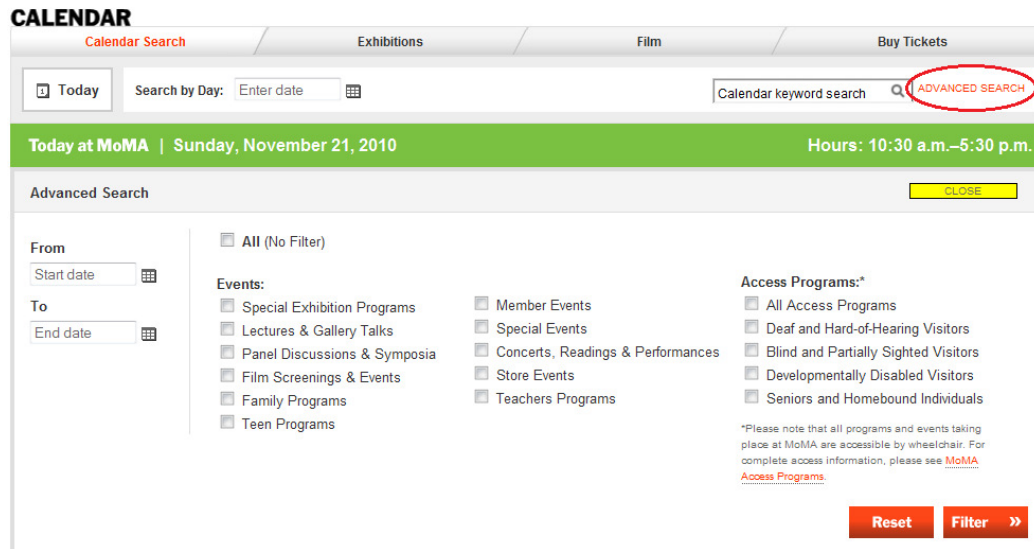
CALENDAR

Calendar Search | Exhibitions | Film | Buy Tickets

Today

Search by Day: Enter date

Calendar keyword search

ADVANCED SEARCH

Today at MoMA | Sunday, November 21, 2010

Hours: 10:30 a.m.–5:30 p.m.

Advanced Search

CLOSE

From

Start date

To

End date

All (No Filter)

Events:

Special Exhibition Programs

Lectures & Gallery Talks

Panel Discussions & Symposia

Film Screenings & Events

Family Programs

Teen Programs

Member Events

Special Events

Concerts, Readings & Performances

Store Events

Teachers Programs

Access Programs:*

All Access Programs

Deaf and Hard-of-Hearing Visitors

Blind and Partially Sighted Visitors

Developmentally Disabled Visitors

Seniors and Homebound Individuals

*Please note that all programs and events taking place at MoMA are accessible by wheelchair. For complete access information, please see MoMA Access Programs.

Reset

Filter »